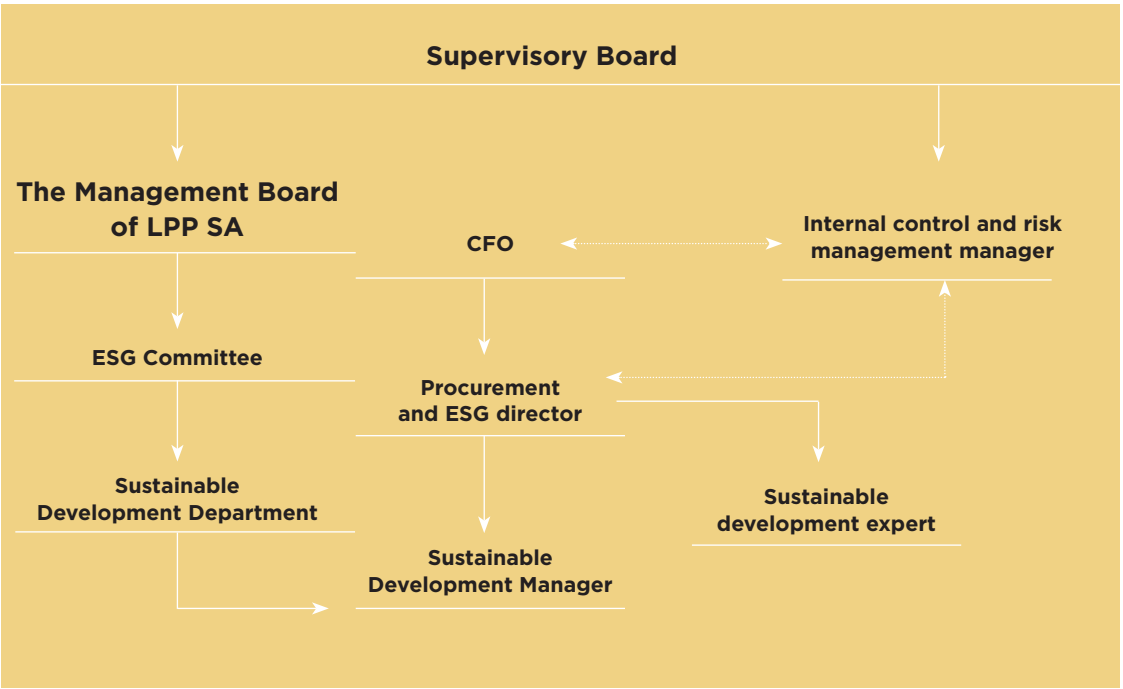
Supervisory Board

The Management Board of LPP SA

CFO

Internal control and risk management manager

ESG Committee

Procurement and ESG director

Sustainable Development Department

Sustainable development expert

Sustainable Development Manager